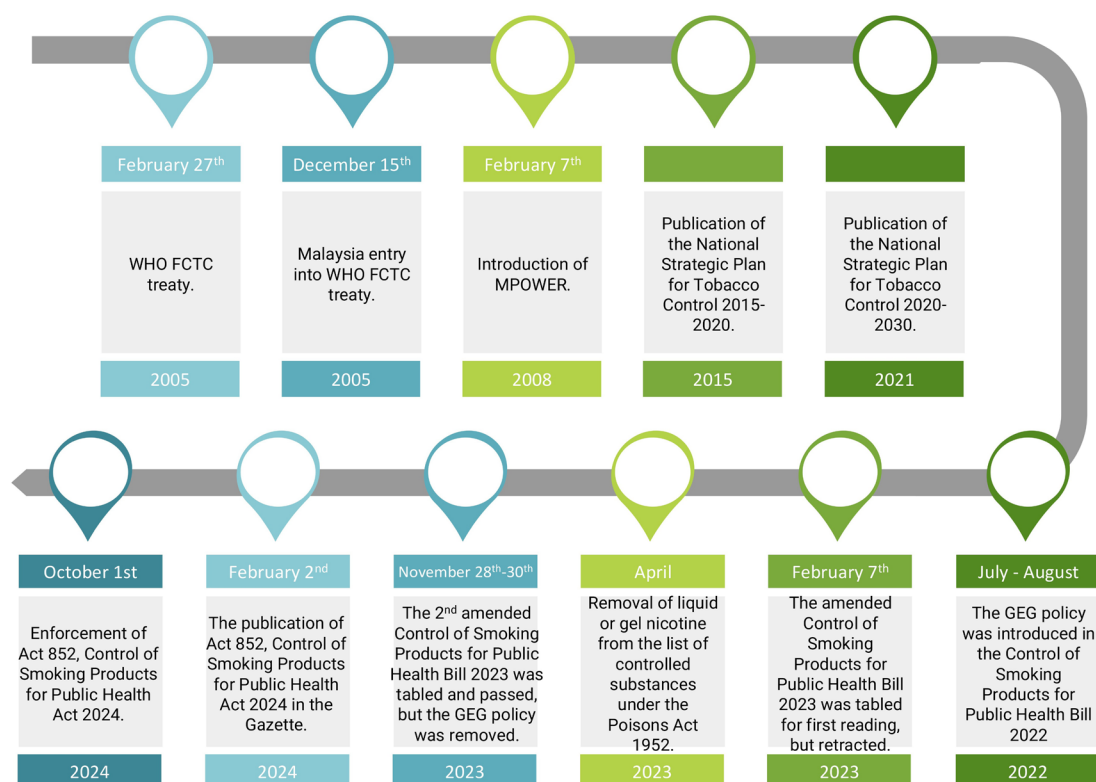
February 27$^{th}$

WHO FCTC treaty.

2005

December 15$^{th}$

Malaysia entry into WHO FCTC treaty.

2005

February 7$^{th}$

Introduction of MPOWER.

2008

Publication of the National Strategic Plan for Tobacco Control 2015-2020.

2015

Publication of the National Strategic Plan for Tobacco Control 2020-2030.

2021

July - August

The GEG policy was introduced in the Control of Smoking Products for Public Health Bill 2022

2022

February 7$^{th}$

The amended Control of Smoking Products for Public Health Bill 2023 was tabled for first reading, but retracted.

2023

April

Removal of liquid or gel nicotine from the list of controlled substances under the Poisons Act 1952.

2023

November 28$^{th}$-30$^{th}$

The 2$^{nd}$ amended Control of Smoking Products for Public Health Bill 2023 was tabled and passed, but the GEG policy was removed.

2023

February 2$^{nd}$

The publication of Act 852, Control of Smoking Products for Public Health Act 2024 in the Gazette.

2024

October 1st

Enforcement of Act 852, Control of Smoking Products for Public Health Act 2024.

2024